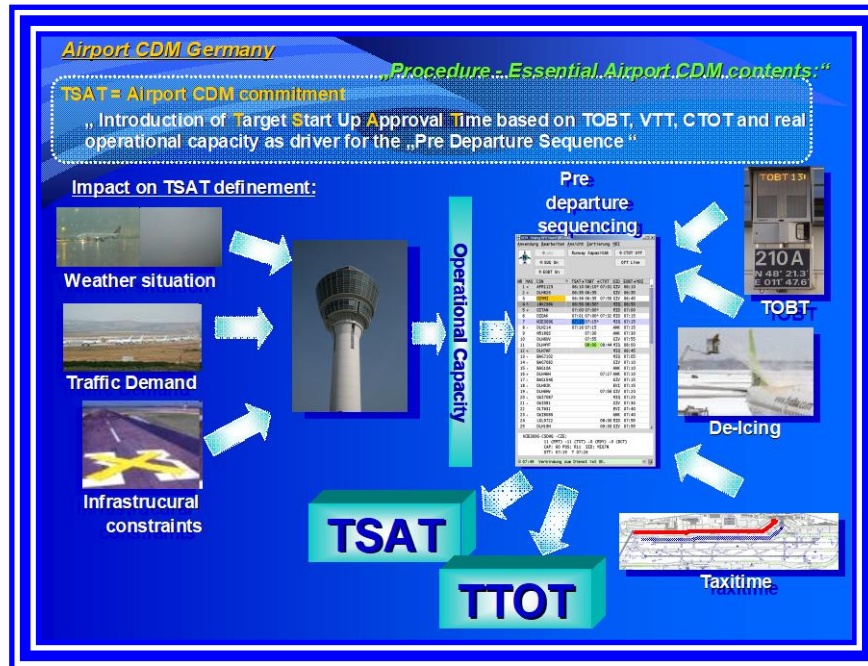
Airport CDM Germany

„Procedure - Essential Airport CDM contents:“

TSAT = Airport CDM commitment

„ Introduction of Target Start Up Approval Time based on TOBT, VTT, CTOT and real operational capacity as driver for the „Pre Departure Sequence “

Impact on TSAT definement:

Weather situation

Traffic Demand

Infrastrucural constraints

Operational Capacity

Pre departure sequencing

TOBT 13

210 A
N 48° 21.3'
E 011° 47.6'

TOBT

De-Icing

Taxitime

TSAT

TTOT